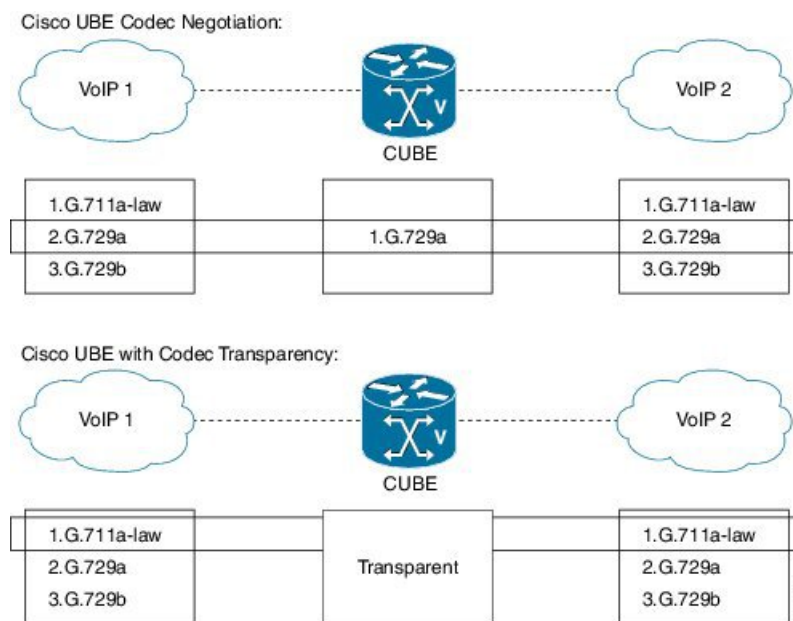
Cisco UBE Codec Negotiation:

VoIP 1

VoIP 2

CUBE

1.G.711a-law
2.G.729a
3.G.729b

1.G.729a

1.G.711a-law
2.G.729a
3.G.729b

Cisco UBE with Codec Transparency:

VoIP 1

VoIP 2

CUBE

1.G.711a-law
2.G.729a
3.G.729b

Transparent

1.G.711a-law
2.G.729a
3.G.729b